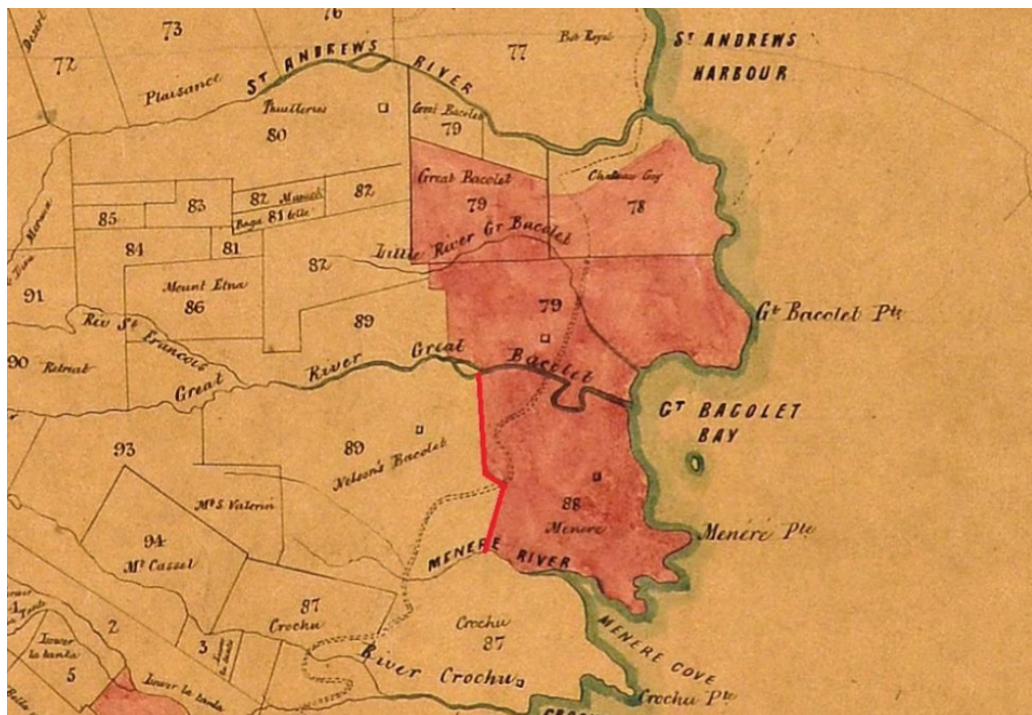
73
76
72
77
Bois Royal
ST ANDREWS HARBOUR
Plaisance
ST ANDREWS RIVER
Thuilleries
80
Great Bacolet
79
Great Bacolet
79
Chateau Guy
78
85
83
82 Munich
Bagu 81 bottle
82
Little River Gr Bacolet
84
81
82
91
Mount Etna
86
79
Gt Bacolet Pte
89
Riv St Francois
90
Retreat
Great
River
Great
Bacolet
GT BACOLET BAY
93
89
Nelson's Bacolet
Mt St Valerie
88
Menere
Menere Pte
94
Mt Cassel
MENERE RIVER
87
Crochu
Crochu
87
MENERE COVE
2
3
Lower la tanta
5
Lower la tanta
River Crochu
Crochu Pte